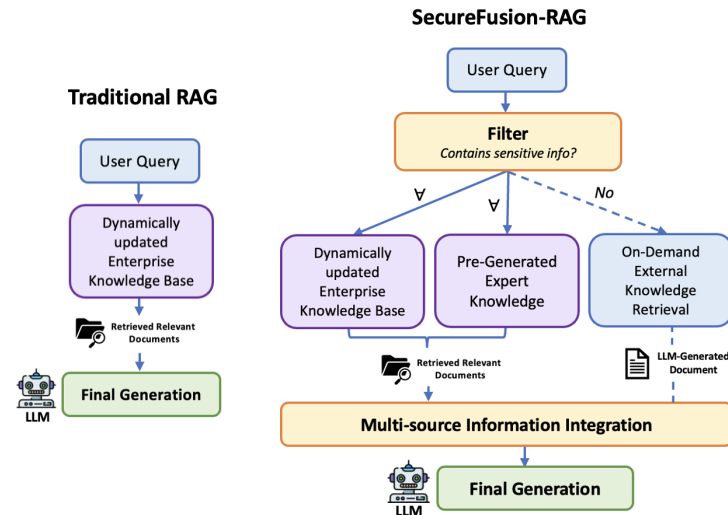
SecureFusion-RAG

Traditional RAG

User Query

Dynamically updated Enterprise Knowledge Base

Retrieved Relevant Documents

LLM

Final Generation

User Query

Filter
Contains sensitive info?

∀

∀

No

Dynamically updated Enterprise Knowledge Base

Pre-Generated Expert Knowledge

On-Demand External Knowledge Retrieval

Retrieved Relevant Documents

LLM-Generated Document

Multi-source Information Integration

LLM

Final Generation